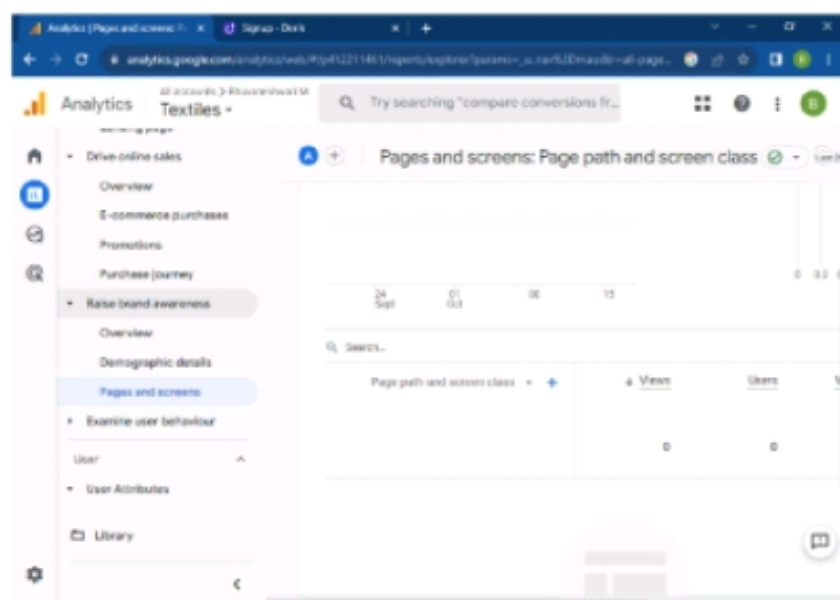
Analytics | Pages and screens: P ×
Signup - Dork ×
+
analytics.google.com/analytics/web/#/p412211461/reports/explorer?params=_u.nav%3Dmaui&r=all-page...

Analytics
All accounts > Rhinometeor M
Textiles
Try searching "compare conversions fr...
B

Landing page
Drive online sales
Overview
E-commerce purchases
Promotions
Purchase journey
Raise brand awareness
Overview
Demographic details
Pages and screens
Examine user behaviour
User
User Attributes
Library

A
Pages and screens: Page path and screen class
24 Sept
01 Oct
08
15
0
0.2
Search...
Page path and screen class
Views
Users
0
0